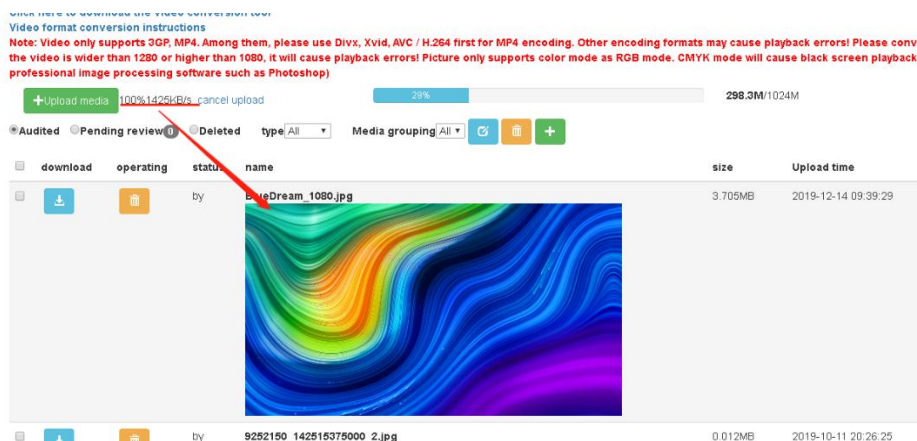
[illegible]
Video format conversion instructions
Note: Video only supports 3GP, MP4. Among them, please use Divx, Xvid, AVC / H.264 first for MP4 encoding. Other encoding formats may cause playback errors! Please conv the video is wider than 1280 or higher than 1080, it will cause playback errors! Picture only supports color mode as RGB mode. CMYK mode will cause black screen playback professional image processing software such as Photoshop)

+Upload media 100%1425KB/s cancel upload 29% 298.3M/1024M

Audited Pending review 0 Deleted type All Media grouping All

| | download | operating | status | name | size | Upload time |
|---|---|---|---|---|---|---|
| | | | by | BlueDream_1080.jpg | 3.705MB | 2019-12-14 09:39:29 |
| | | | by | 9252150_142515375000_2.jpg | 0.012MB | 2019-10-11 20:26:25 |